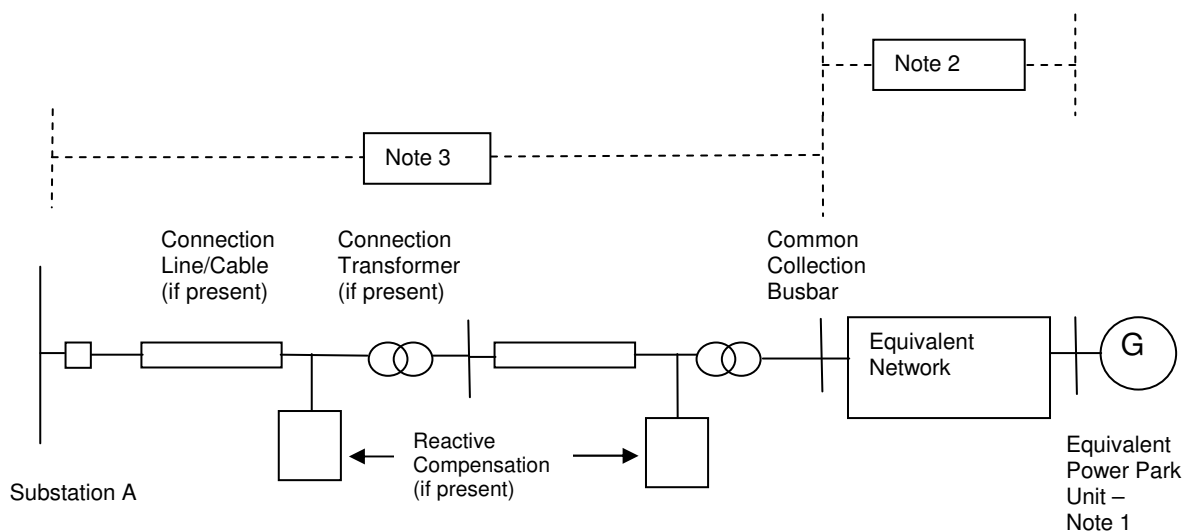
Note 2

Note 3

Connection Line/Cable (if present)

Connection Transformer (if present)

Common Collection Busbar

Equivalent Network

G

Reactive Compensation (if present)

Substation A

Equivalent Power Park Unit – Note 1